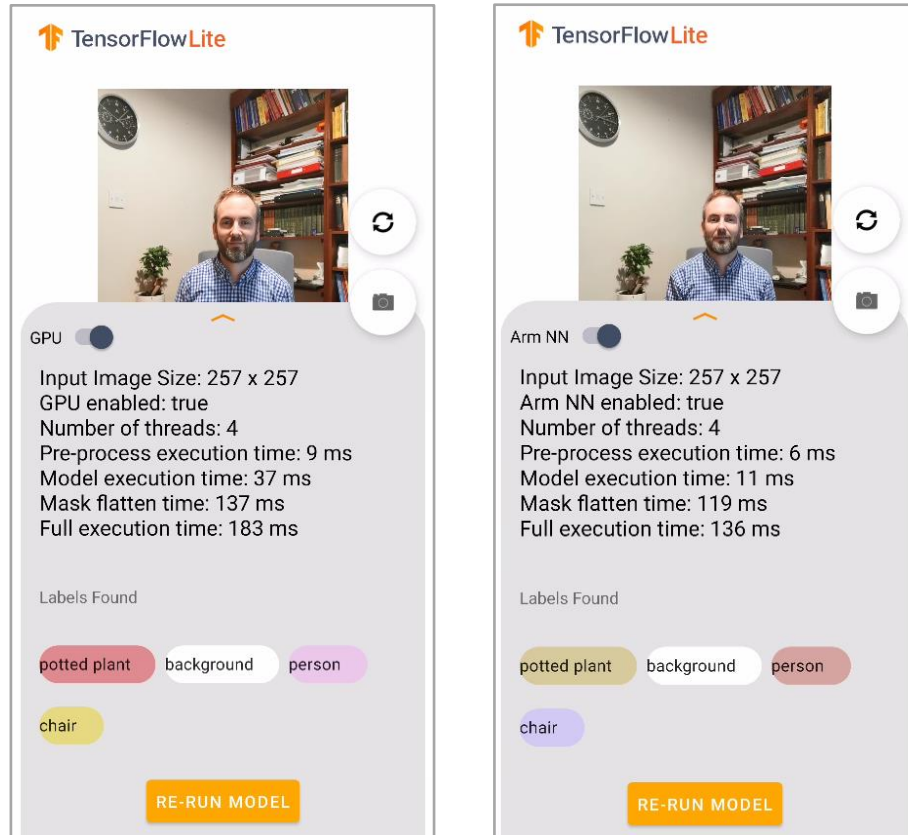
TensorFlowLite

GPU

Input Image Size: 257 x 257
GPU enabled: true
Number of threads: 4
Pre-process execution time: 9 ms
Model execution time: 37 ms
Mask flatten time: 137 ms
Full execution time: 183 ms

Labels Found

potted plant
background
person
chair

RE-RUN MODEL

TensorFlowLite

Arm NN

Input Image Size: 257 x 257
Arm NN enabled: true
Number of threads: 4
Pre-process execution time: 6 ms
Model execution time: 11 ms
Mask flatten time: 119 ms
Full execution time: 136 ms

Labels Found

potted plant
background
person
chair

RE-RUN MODEL